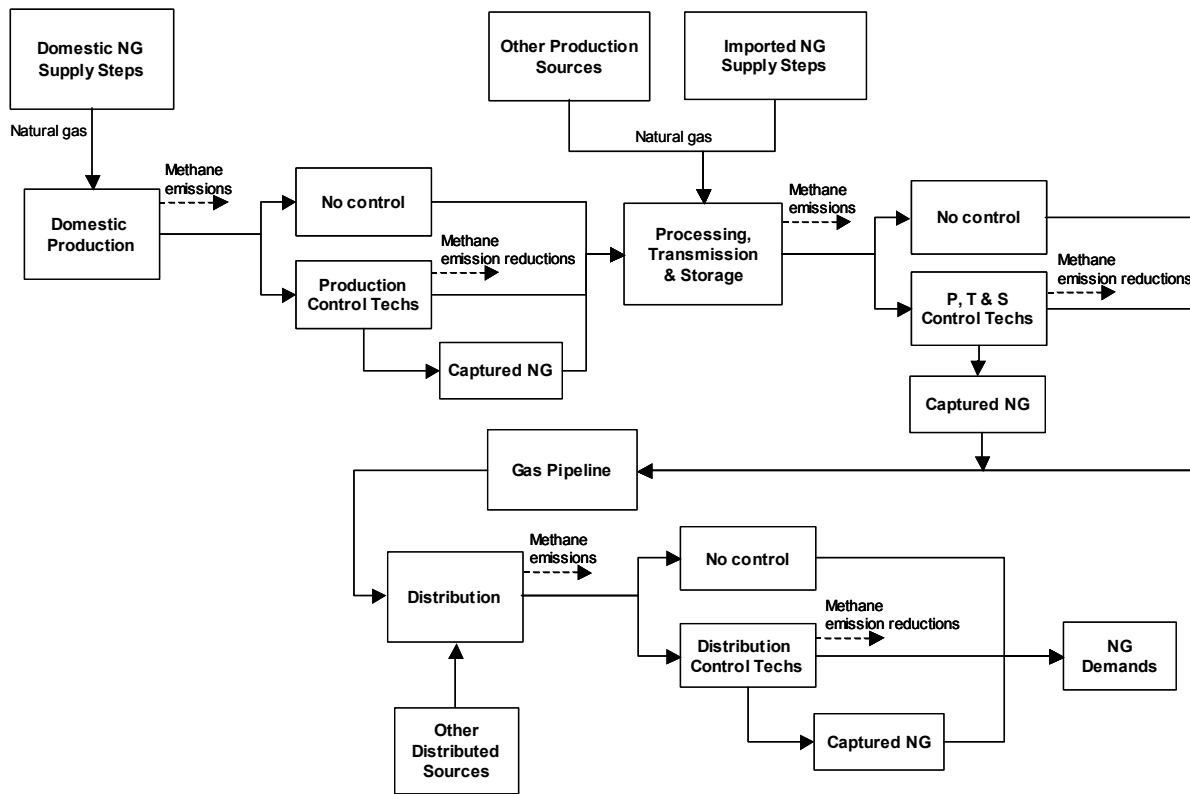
Domestic NG Supply Steps

Natural gas

Domestic Production

Methane emissions

No control

Methane emission reductions

Production Control Techs

Captured NG

Other Production Sources

Imported NG Supply Steps

Natural gas

Processing, Transmission & Storage

Methane emissions

No control

Methane emission reductions

P, T & S Control Techs

Captured NG

Gas Pipeline

Methane emissions

Distribution

No control

Methane emission reductions

Distribution Control Techs

NG Demands

Captured NG

Other Distributed Sources